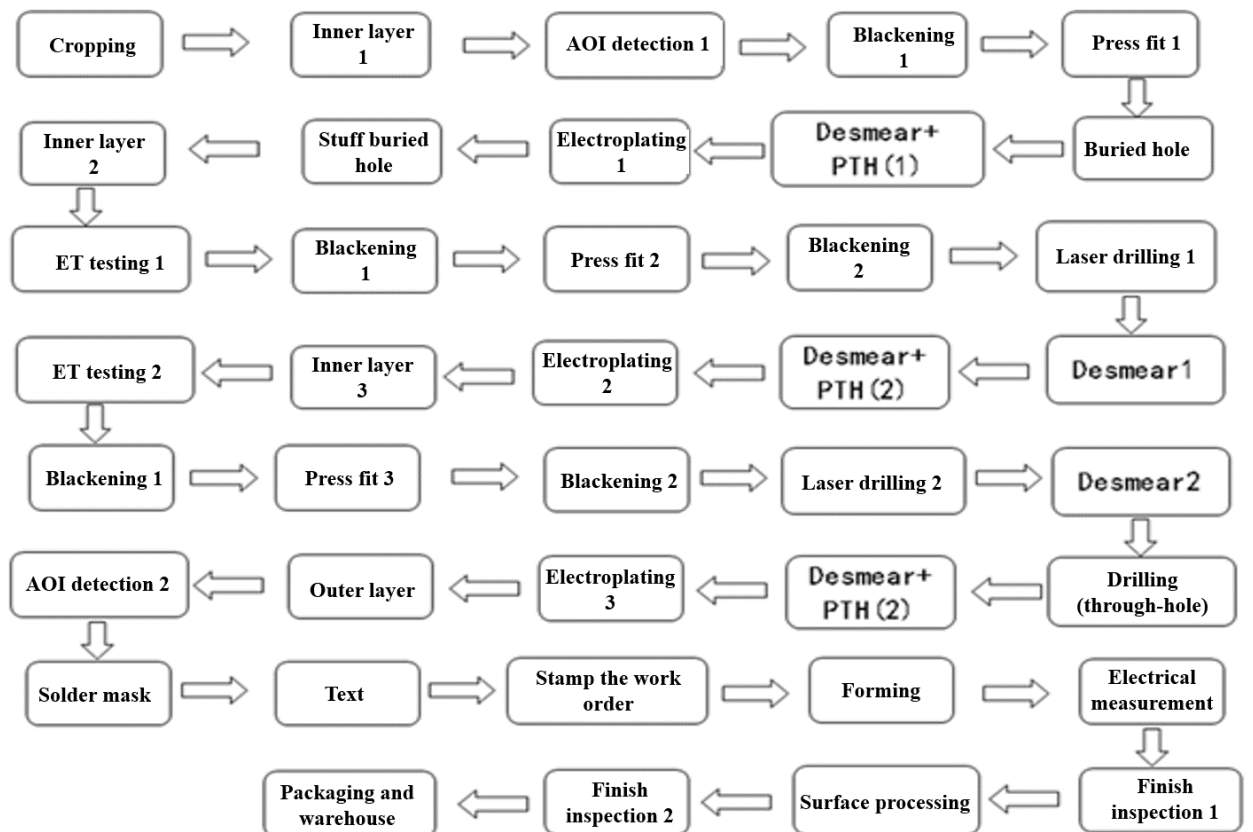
Cropping

Inner layer 1

AOI detection 1

Blackening 1

Press fit 1

Buried hole

Desmear+ PTH(1)

Electroplating 1

Stuff buried hole

Inner layer 2

ET testing 1

Blackening 1

Press fit 2

Blackening 2

Laser drilling 1

Desmear1

Desmear+ PTH(2)

Electroplating 2

Inner layer 3

ET testing 2

Blackening 1

Press fit 3

Blackening 2

Laser drilling 2

Desmear2

Drilling (through-hole)

Desmear+ PTH(2)

Electroplating 3

Outer layer

AOI detection 2

Solder mask

Text

Stamp the work order

Forming

Electrical measurement

Finish inspection 1

Surface processing

Finish inspection 2

Packaging and warehouse